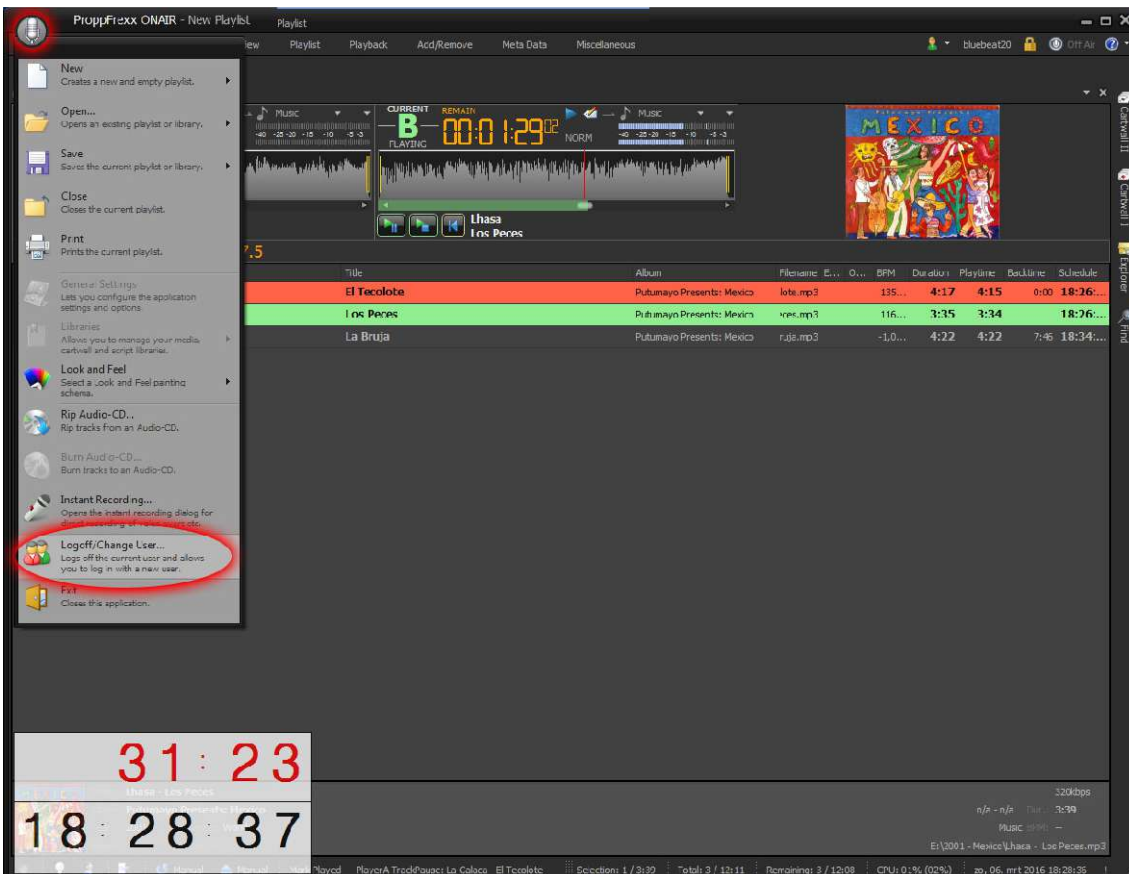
ProppFrexx ONAIR - New Playlist

Playlist

iew Playlist Playback Add/Remove Meta Data Miscellaneous

bluebeat20 Off Air

New
Creates a new and empty playlist.

Open...
Opens an existing playlist or library.

Save
Saves the current playlist or library.

Close
Closes the current playlist.

Print
Prints the current playlist.

General Settings
Lets you configure the application settings and options.

Libraries
Allows you to manage your media, cartwall and script libraries.

Look and Feel
Select a Look and Feel painting schema.

Rip Audio-CD...
Rip tracks from an Audio-CD.

Burn Audio-CD...
Burn tracks to an Audio-CD.

Instant Recording...
Opens the instant recording dialog for direct recording of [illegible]

Logoff/Change User...
Logs off the current user and allows you to log in with a new user.

Exit
Closes this application.

Music

CURRENT B PLAYING

REMAIN 00:01:29.02

NORM

Music

Lhasa
Los Peces

MEXICO

7.5

| Title | Album | Filename E... | O... | BPM | Duration | Playtime | Backtime | Schedule |
|---|---|---|---|---|---|---|---|---|
| El Tecolote | Putumayo Presents: Mexico | lote.mp3 | | 135... | 4:17 | 4:15 | 0:00 | 18:26:... |
| Los Peces | Putumayo Presents: Mexico | ces.mp3 | | 116... | 3:35 | 3:34 | | 18:26:... |
| La Bruja | Putumayo Presents: Mexico | ruja.mp3 | | -1,0... | 4:22 | 4:22 | 7:46 | 18:34:... |

Cartwall II
Cartwall I
Explorer
Find

31 : 23

18 : 28 : 37

Lhasa - Los Peces
Putumayo Presents: Mexico

320kbps
n/a - n/a 3:39
Music
E:\2001 - Mexico\Lhasa - Los Peces.mp3

Manual Manual Played PlayerA TrackPause: La Coloco El Tecolote Selection: 1 / 3:39 Total: 3 / 12:11 Remaining: 3 / 12:08 CPU: 0% (02%) zo, 06. mrt 2016 18:28:35